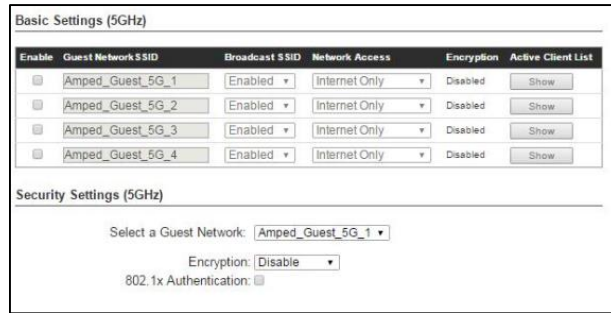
Basic Settings (5GHz)

| Enable | Guest Network SSID | Broadcast SSID | Network Access | Encryption | Active Client List |
|---|---|---|---|---|---|
| | Amped_Guest_5G_1 | Enabled | Internet Only | Disabled | Show |
| | Amped_Guest_5G_2 | Enabled | Internet Only | Disabled | Show |
| | Amped_Guest_5G_3 | Enabled | Internet Only | Disabled | Show |
| | Amped_Guest_5G_4 | Enabled | Internet Only | Disabled | Show |

Security Settings (5GHz)

Select a Guest Network: Amped_Guest_5G_1

Encryption: Disable

802.1x Authentication: